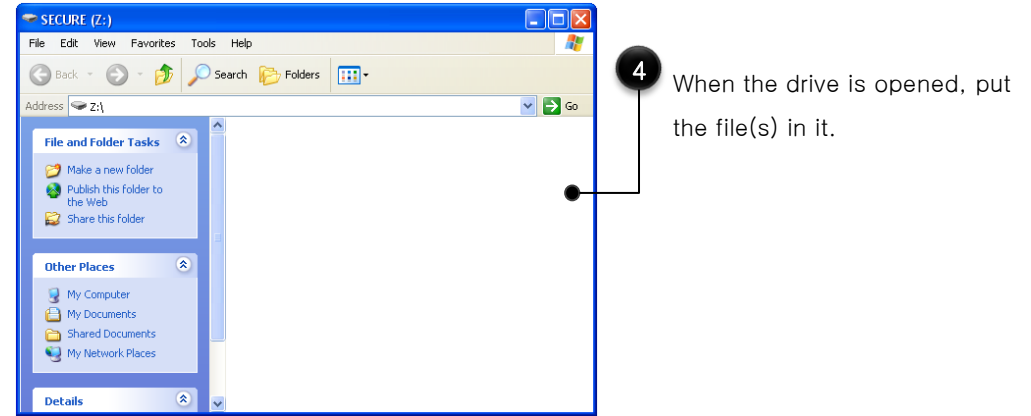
SECURE (Z:)

File Edit View Favorites Tools Help

Back Search Folders

Address Z:\ Go

File and Folder Tasks

Make a new folder
Publish this folder to the Web
Share this folder

Other Places

My Computer
My Documents
Shared Documents
My Network Places

Details

4 When the drive is opened, put the file(s) in it.